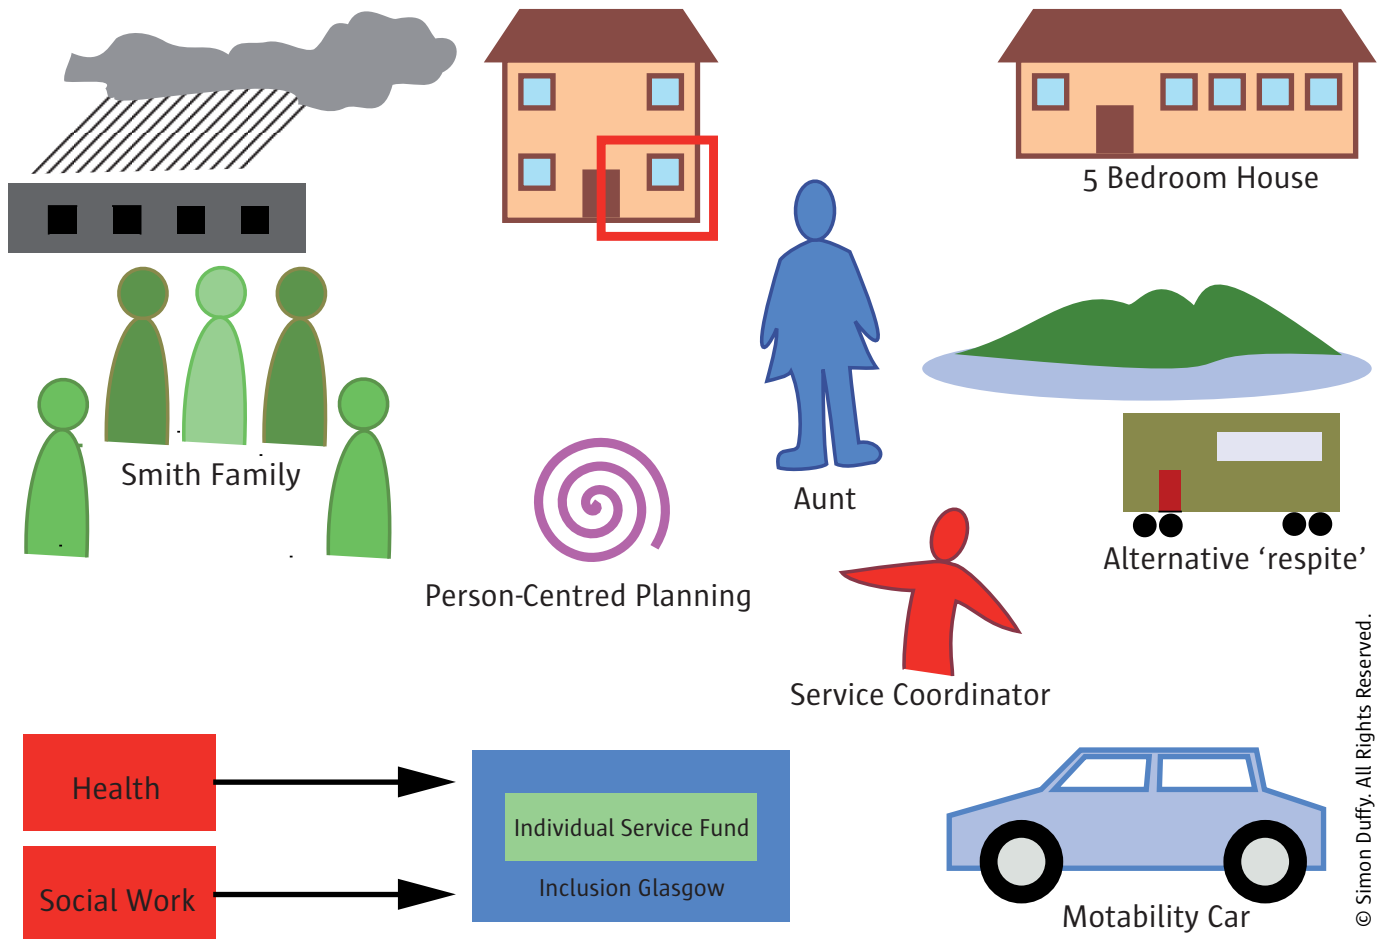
5 Bedroom House

Smith Family

Aunt

Alternative ‘respite’

Person-Centred Planning

Service Coordinator

Health

Social Work

Individual Service Fund

Inclusion Glasgow

Motability Car

© Simon Duffy. All Rights Reserved.